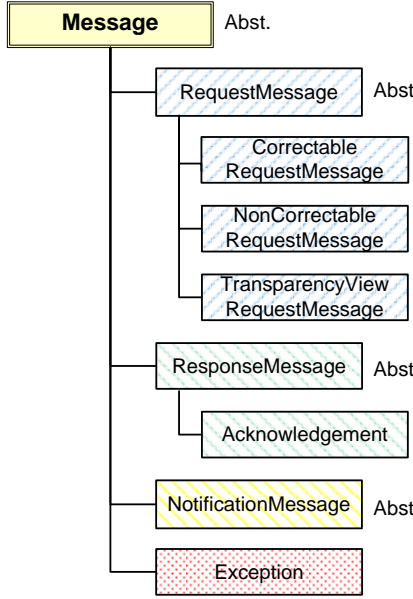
Message

Abst.

RequestMessage

Abst.

Correctable RequestMessage

NonCorrectable RequestMessage

TransparencyView RequestMessage

ResponseMessage

Abst.

Acknowledgement

NotificationMessage

Abst.

Exception